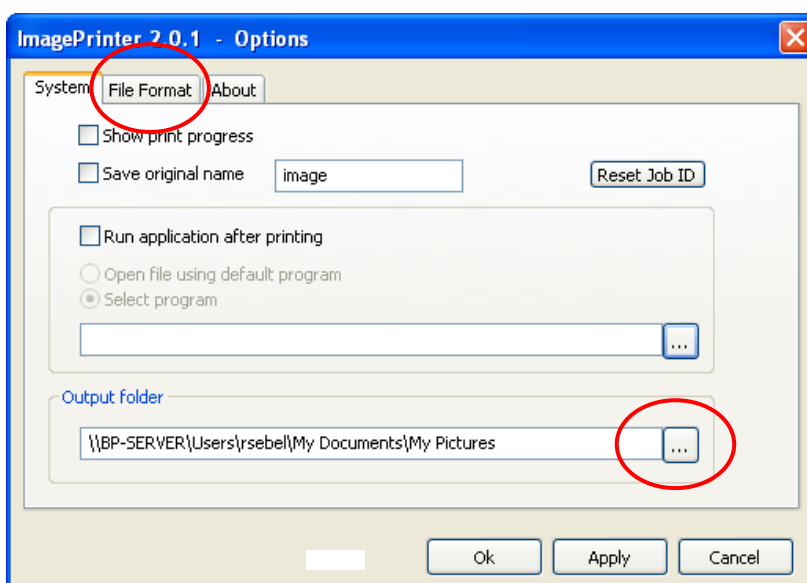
ImagePrinter 2.0.1 - Options

System | File Format | About

Show print progress

Save original name image

Reset Job ID

Run application after printing

Open file using default program

Select program

...

Output folder

\\BP-SERVER\Users\rsebel\My Documents\My Pictures

...

Ok Apply Cancel